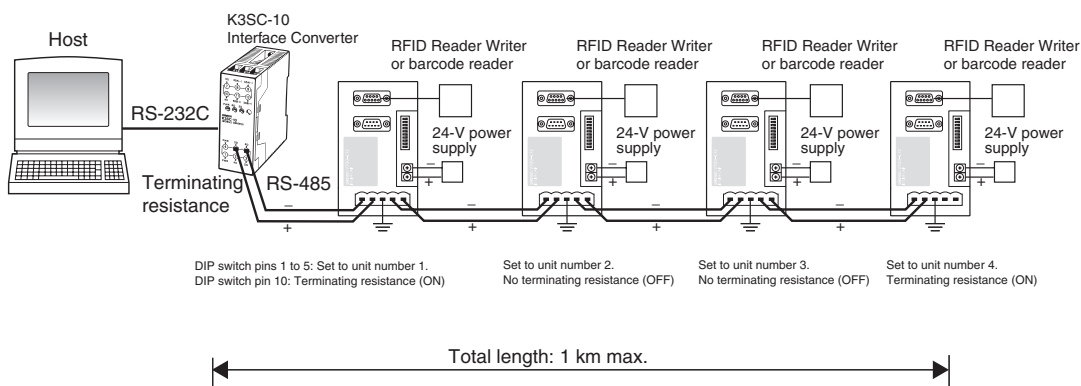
K3SC-10
Interface Converter

Host

RFID Reader Writer
or barcode reader

RFID Reader Writer
or barcode reader

RFID Reader Writer
or barcode reader

RFID Reader Writer
or barcode reader

RS-232C

24-V power supply

24-V power supply

24-V power supply

24-V power supply

Terminating resistance

RS-485

–

+

–

+

–

+

–

+

DIP switch pins 1 to 5: Set to unit number 1.
DIP switch pin 10: Terminating resistance (ON)

Set to unit number 2.
No terminating resistance (OFF)

Set to unit number 3.
No terminating resistance (OFF)

Set to unit number 4.
Terminating resistance (ON)

Total length: 1 km max.